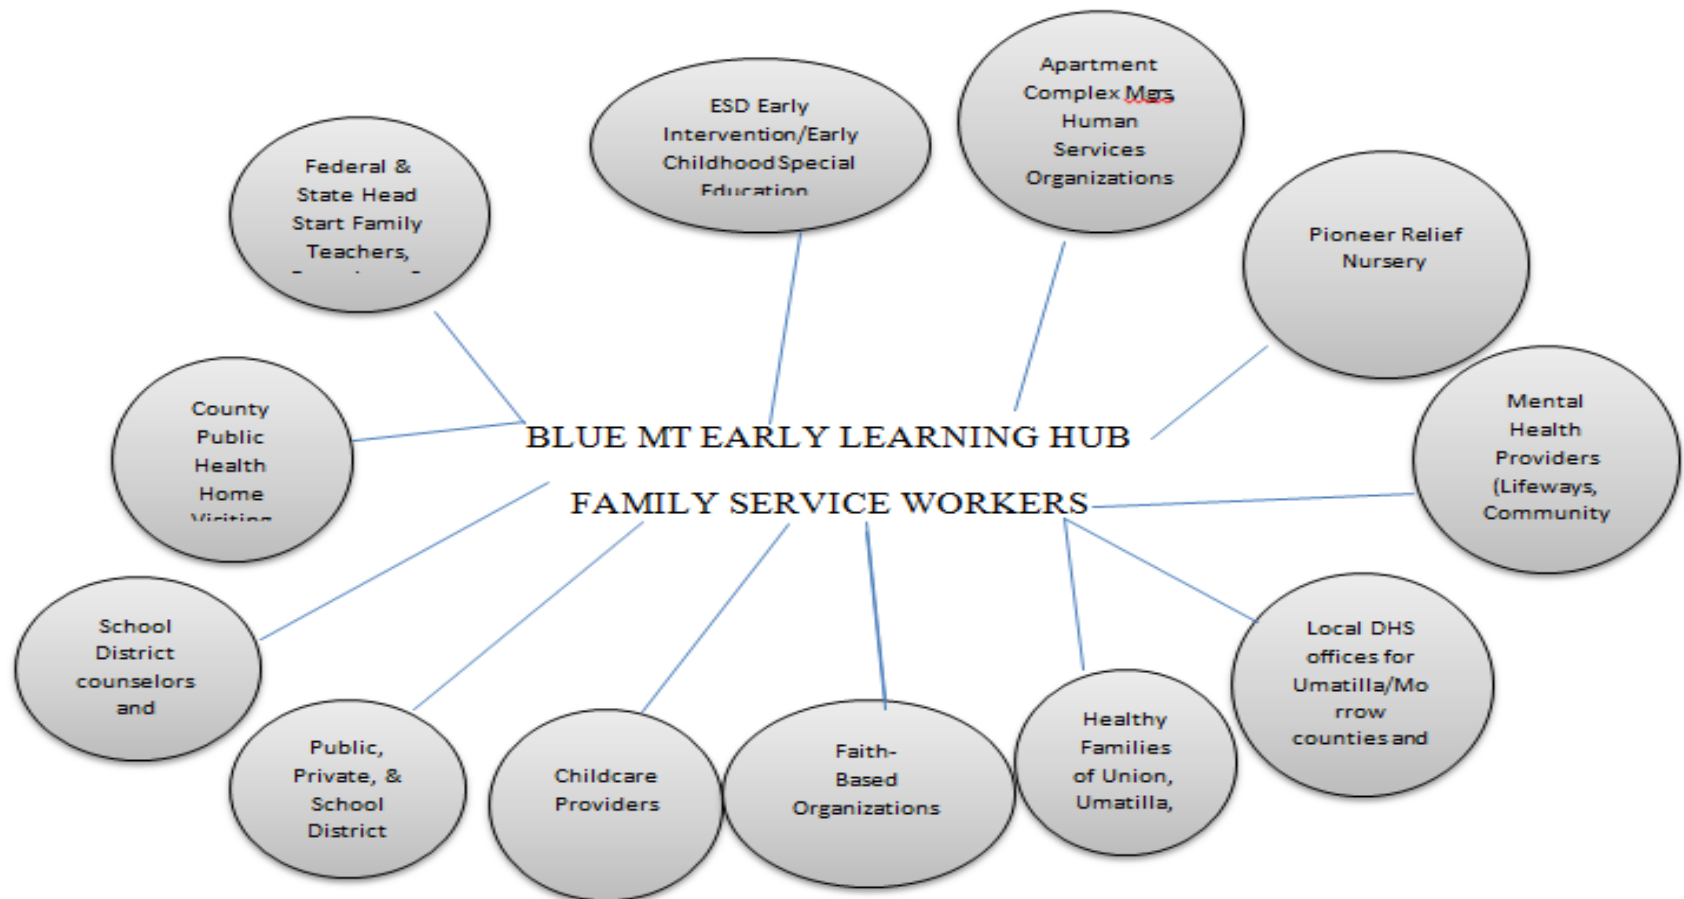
BLUE MT EARLY LEARNING HUB

FAMILY SERVICE WORKERS

Federal & State Head Start Family Teachers, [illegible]

ESD Early Intervention/Early Childhood Special Education

Apartment Complex Mgrs Human Services Organizations

Pioneer Relief Nursery

County Public Health Home Visiting

Mental Health Providers (Lifeways, Community

School District counselors and

Public, Private, & School District

Childcare Providers

Faith-Based Organizations

Healthy Families of Union, Umatilla,

Local DHS offices for Umatilla/Morrow counties and